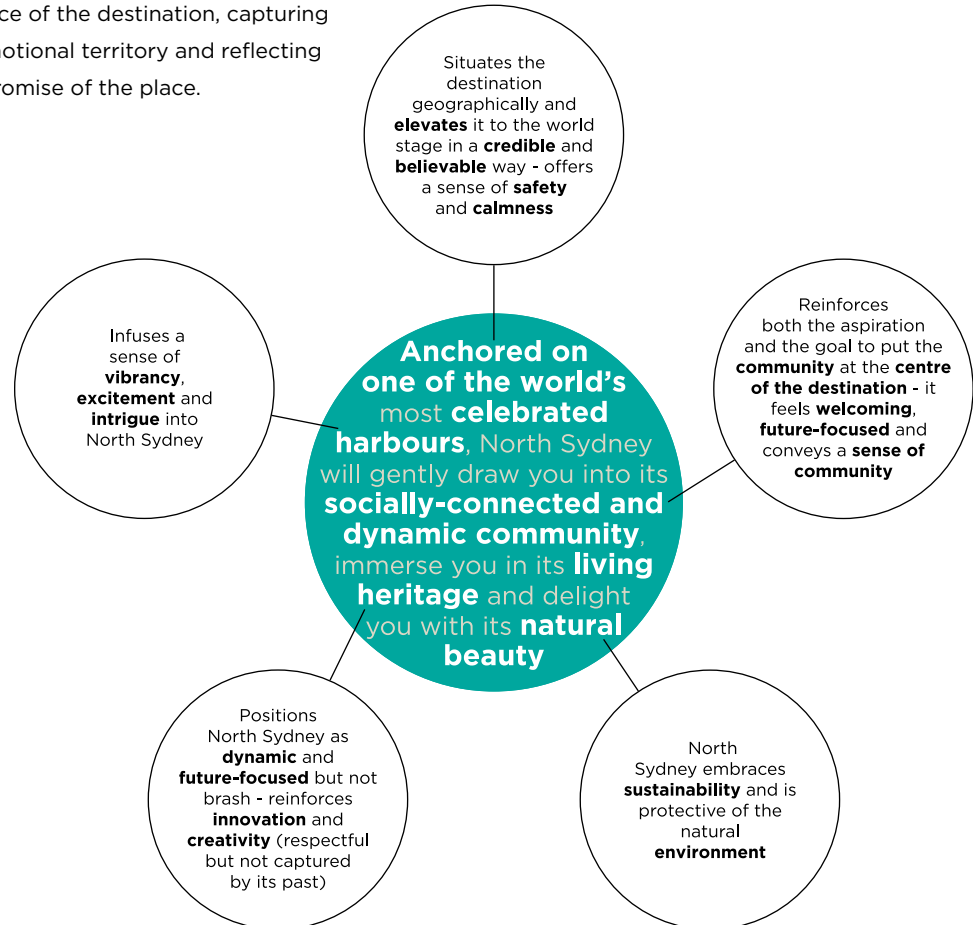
ce of the destination, capturing notional territory and reflecting romise of the place.

Situates the destination geographically and elevates it to the world stage in a credible and believable way - offers a sense of safety and calmness

Infuses a sense of vibrancy, excitement and intrigue into North Sydney

Anchored on one of the world's most celebrated harbours, North Sydney will gently draw you into its socially-connected and dynamic community, immerse you in its living heritage and delight you with its natural beauty

Reinforces both the aspiration and the goal to put the community at the centre of the destination - it feels welcoming, future-focused and conveys a sense of community

Positions North Sydney as dynamic and future-focused but not brash - reinforces innovation and creativity (respectful but not captured by its past)

North Sydney embraces sustainability and is protective of the natural environment